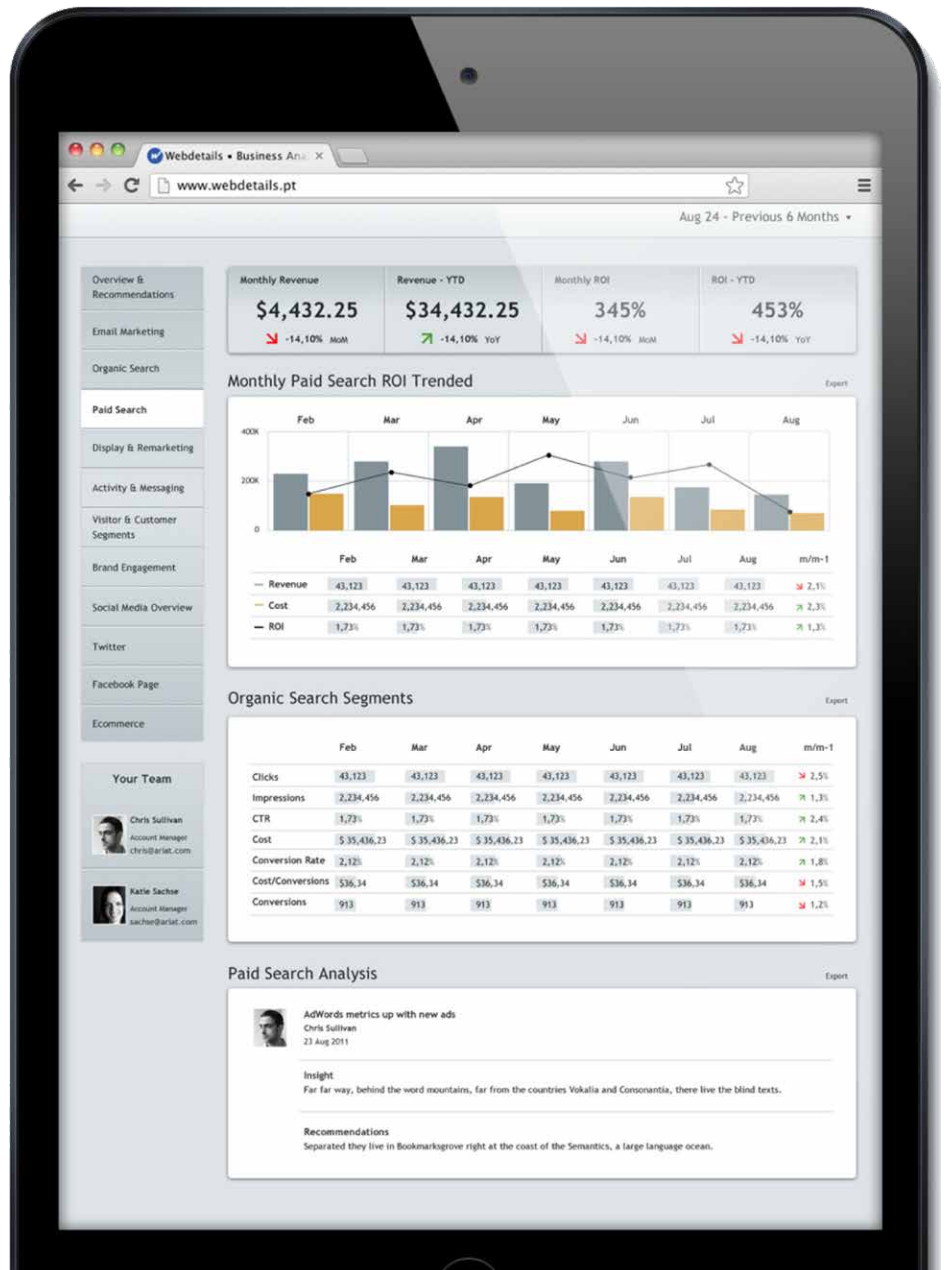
Webdetails • Business Ana ×

www.webdetails.pt

Aug 24 - Previous 6 Months ▾

Overview & Recommendations
Email Marketing
Organic Search
Paid Search
Display & Remarketing
Activity & Messaging
Visitor & Customer Segments
Brand Engagement
Social Media Overview
Twitter
Facebook Page
Ecommerce

Your Team

Chris Sullivan
Account Manager
chris@ariet.com

Katie Sachse
Account Manager
sachse@ariet.com

| Monthly Revenue | Revenue - YTD | Monthly ROI | ROI - YTD |
|---|---|---|---|
| \$4,432.25 | \$34,432.25 | 345% | 453% |
| -14,10% MoM | -14,10% YoY | -14,10% MoM | -14,10% YoY |

Monthly Paid Search ROI Trended

Export

Feb Mar Apr May Jun Jul Aug
400K
200K
0

| | Feb | Mar | Apr | May | Jun | Jul | Aug | m/m-1 |
|---|---|---|---|---|---|---|---|---|
| Revenue | 43,123 | 43,123 | 43,123 | 43,123 | 43,123 | 43,123 | 43,123 | 2,1% |
| Cost | 2,234,456 | 2,234,456 | 2,234,456 | 2,234,456 | 2,234,456 | 2,234,456 | 2,234,456 | 2,3% |
| ROI | 1,73% | 1,73% | 1,73% | 1,73% | 1,73% | 1,73% | 1,73% | 1,3% |

Organic Search Segments

Export

| | Feb | Mar | Apr | May | Jun | Jul | Aug | m/m-1 |
|---|---|---|---|---|---|---|---|---|
| Clicks | 43,123 | 43,123 | 43,123 | 43,123 | 43,123 | 43,123 | 43,123 | 2,5% |
| Impressions | 2,234,456 | 2,234,456 | 2,234,456 | 2,234,456 | 2,234,456 | 2,234,456 | 2,234,456 | 1,3% |
| CTR | 1,73% | 1,73% | 1,73% | 1,73% | 1,73% | 1,73% | 1,73% | 2,4% |
| Cost | \$ 35,436,23 | \$ 35,436,23 | \$ 35,436,23 | \$ 35,436,23 | \$ 35,436,23 | \$ 35,436,23 | \$ 35,436,23 | 2,1% |
| Conversion Rate | 2,12% | 2,12% | 2,12% | 2,12% | 2,12% | 2,12% | 2,12% | 1,8% |
| Cost/Conversions | \$36,34 | \$36,34 | \$36,34 | \$36,34 | \$36,34 | \$36,34 | \$36,34 | 1,5% |
| Conversions | 913 | 913 | 913 | 913 | 913 | 913 | 913 | 1,2% |

Paid Search Analysis

Export

AdWords metrics up with new ads
Chris Sullivan
23 Aug 2011

Insight
Far far way, behind the word mountains, far from the countries Vokalia and Consonantia, there live the blind texts.

Recommendations
Separated they live in Bookmarksgrove right at the coast of the Semantics, a large language ocean.